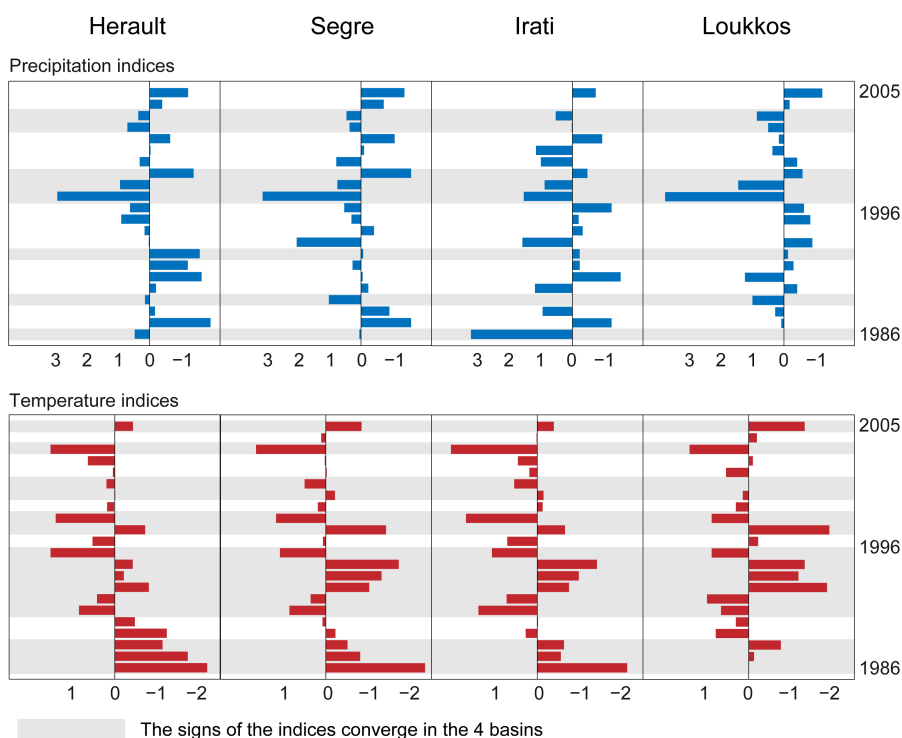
Herault Segre Irati Loukkos

Precipitation indices

2005

1996

1986

3 2 1 0 −1 3 2 1 0 −1 3 2 1 0 −1 3 2 1 0 −1

Temperature indices

2005

1996

1986

1 0 −1 −2 1 0 −1 −2 1 0 −1 −2 1 0 −1 −2

The signs of the indices converge in the 4 basins